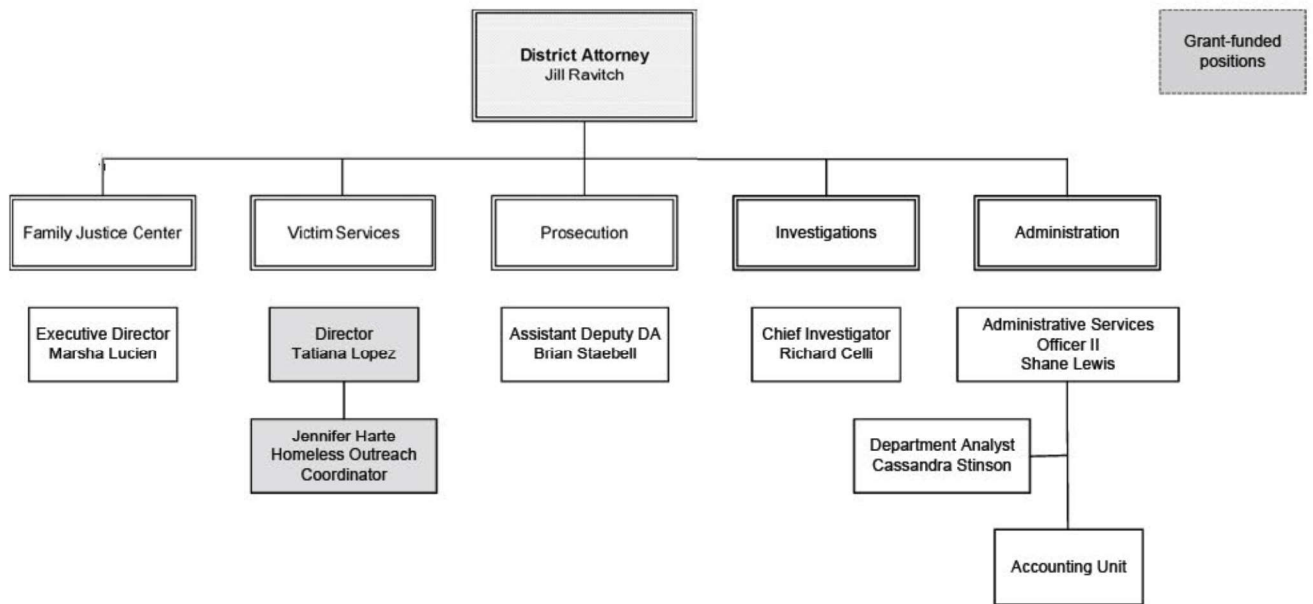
District Attorney
Jill Ravitch

Grant-funded positions

Family Justice Center

Victim Services

Prosecution

Investigations

Administration

Executive Director
Marsha Lucien

Director
Tatiana Lopez

Jennifer Harte
Homeless Outreach Coordinator

Assistant Deputy DA
Brian Staebell

Chief Investigator
Richard Celli

Administrative Services Officer II
Shane Lewis

Department Analyst
Cassandra Stinson

Accounting Unit